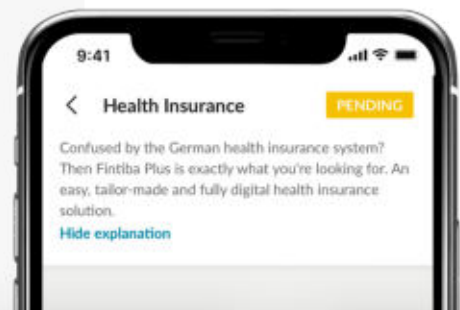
9:41

Health Insurance

PENDING

Confused by the German health insurance system? Then Fintiba Plus is exactly what you're looking for. An easy, tailor-made and fully digital health insurance solution.

Hide explanation